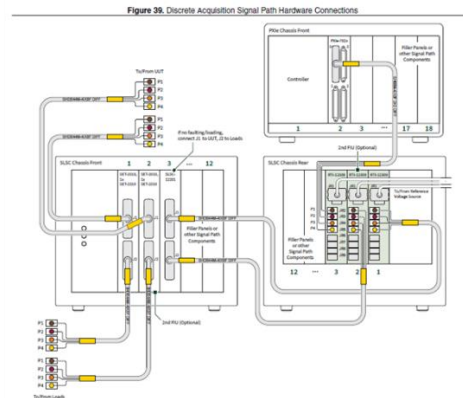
Figure 39. Discrete Acquisition Signal Path Hardware Connections

PXIe Chassis Front

Controller

PXIe-7xxx

Filler Panels or other Signal Path Components

1

2

3

•••

17

18

To/From UUT

P1

P2

P3

P4

P1

P2

P3

P4

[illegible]

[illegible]

If no faulting/loading, connect J1 to UUT, J2 to Loads

SLSC Chassis Front

1

2

3

•••

12

SET-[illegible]

SET-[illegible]

SLSC-12001

Filler Panels or other Signal Path Components

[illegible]

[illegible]

2nd PIU (Optional)

SLSC Chassis Rear

2nd PIU (Optional)

To/From Reference Voltage Source

Filler Panels or other Signal Path Components

12

•••

3

2

1

2nd PIU (Optional)

P1

P2

P3

P4

P1

P2

P3

P4

To/From Loads